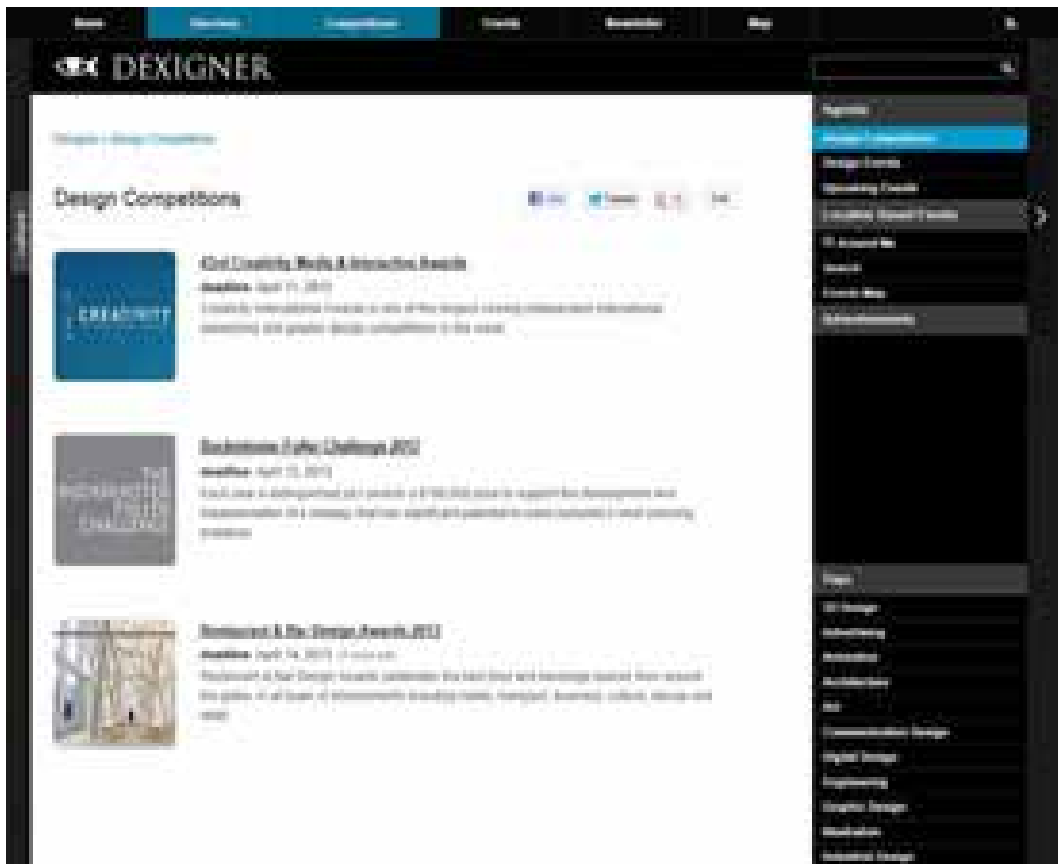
Home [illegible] Competitions Events Newsletter Map

DEXIGNER

Design Competitions

Designers › Design Competitions

Like Tweet +1 Email

43rd Creativity Media & Interactive Awards
Deadline: April 11, 2013
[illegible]

CREATIVITY

Buckminster Fuller Challenge 2013
Deadline: April 15, 2013
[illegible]

THE BUCKMINSTER FULLER CHALLENGE

Restaurant & Bar Design Awards 2013
Deadline: April 14, 2013
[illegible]

Agenda
Design Competitions
Design Events
Upcoming Events
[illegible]
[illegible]
Search
Events Map
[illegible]

Tags
3D Design
Advertising
Animation
Architecture
Art
Communication Design
Digital Design
Engineering
Graphic Design
Illustration
Industrial Design